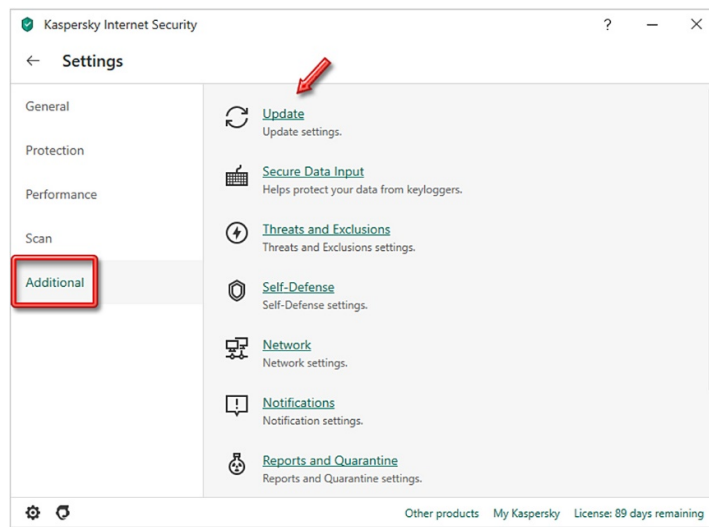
Kaspersky Internet Security

? — X

← Settings

General

Protection

Performance

Scan

Additional

Update
Update settings.

Secure Data Input
Helps protect your data from keyloggers.

Threats and Exclusions
Threats and Exclusions settings.

Self-Defense
Self-Defense settings.

Network
Network settings.

Notifications
Notification settings.

Reports and Quarantine
Reports and Quarantine settings.

Other products My Kaspersky License: 89 days remaining